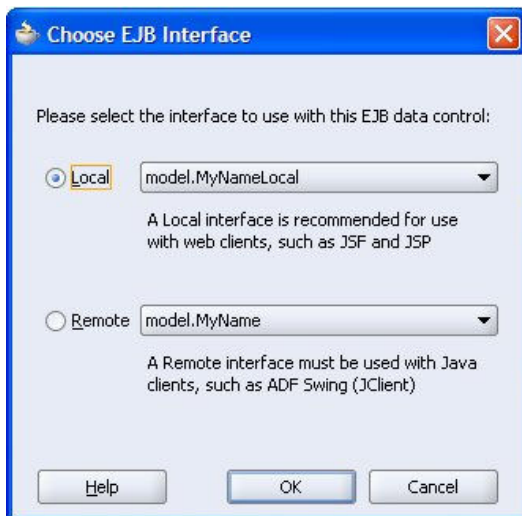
Choose EJB Interface

Please select the interface to use with this EJB data control:

Local model.MyNameLocal

A Local interface is recommended for use with web clients, such as JSF and JSP

Remote model.MyName

A Remote interface must be used with Java clients, such as ADF Swing (JClient)

Help OK Cancel